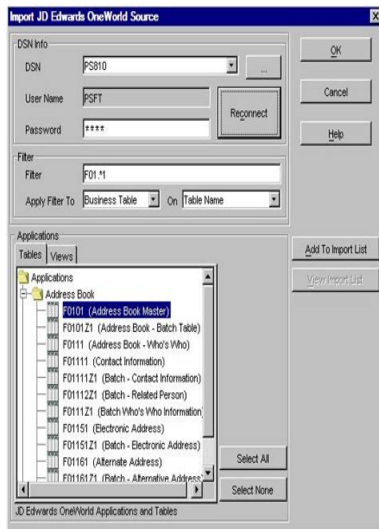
Import JD Edwards OneWorld Source

X

DSN Info

DSN PS810

...

User Name PSFT

Reconnect

Password ****

Filter

Filter F01.*1

Apply Filter To Business Table On Table Name

Applications

Tables Views

Applications

Address Book

F0101 (Address Book Master)

F0101Z1 (Address Book - Batch Table)

F0111 (Address Book - Who's Who)

F01111 (Contact Information)

F01111Z1 (Batch - Contact Information)

F01112Z1 (Batch - Related Person)

F0111Z1 (Batch Who's Who Information)

F01151 (Electronic Address)

F01151Z1 (Batch - Electronic Address)

F01161 (Alternate Address)

F01161Z1 (Batch - Alternative Address)

Select All

Select None

JD Edwards OneWorld Applications and Tables

OK

Cancel

Help

Add To Import List

View Import List